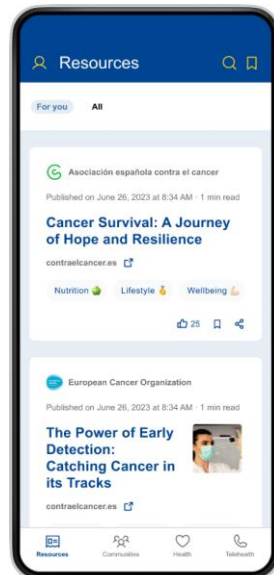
Resources

For you All

Asociación española contra el cancer

Published on June 26, 2023 at 8:34 AM · 1 min read

Cancer Survival: A Journey of Hope and Resilience

contraelcancer.es

Nutrition Lifestyle Wellbeing

25

European Cancer Organization

Published on June 26, 2023 at 8:34 AM · 1 min read

The Power of Early Detection: Catching Cancer in its Tracks

contraelcancer.es

Resources Communities Health Telehealth